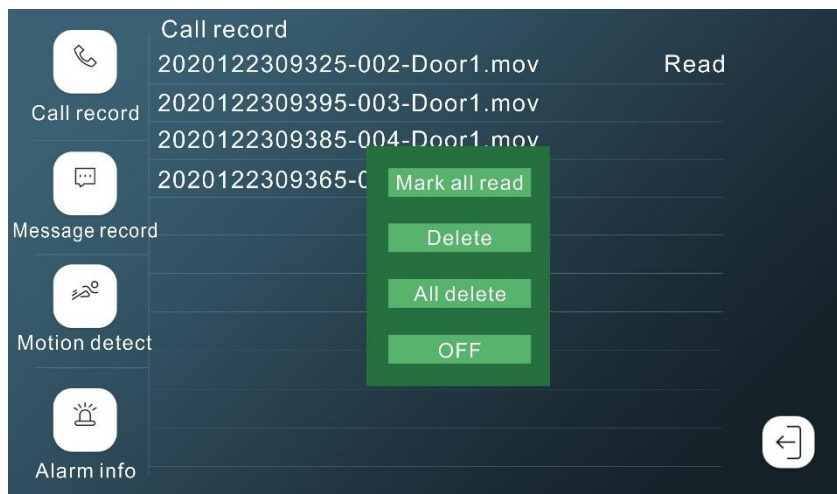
Call record

Message record

Motion detect

Alarm info

Call record
2020122309325-002-Door1.mov Read
2020122309395-003-Door1.mov
2020122309385-004-Door1.mov
2020122309365-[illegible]

Mark all read
Delete
All delete
OFF